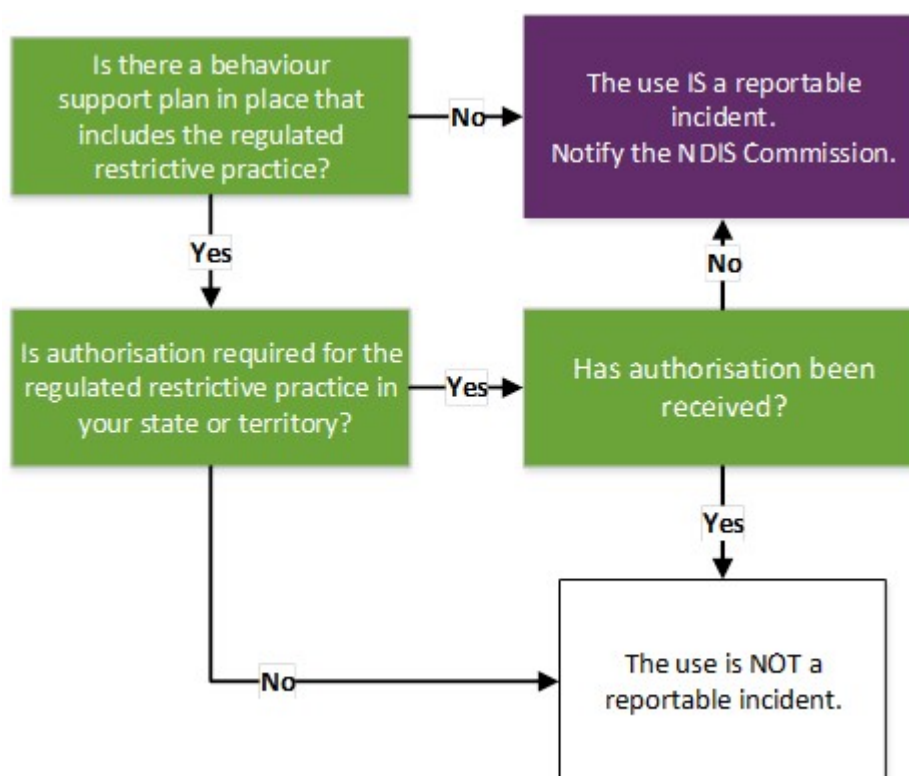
Is there a behaviour support plan in place that includes the regulated restrictive practice?

No

The use IS a reportable incident.
Notify the NDIS Commission.

Yes

No

Is authorisation required for the regulated restrictive practice in your state or territory?

Yes

Has authorisation been received?

Yes

No

The use is NOT a reportable incident.